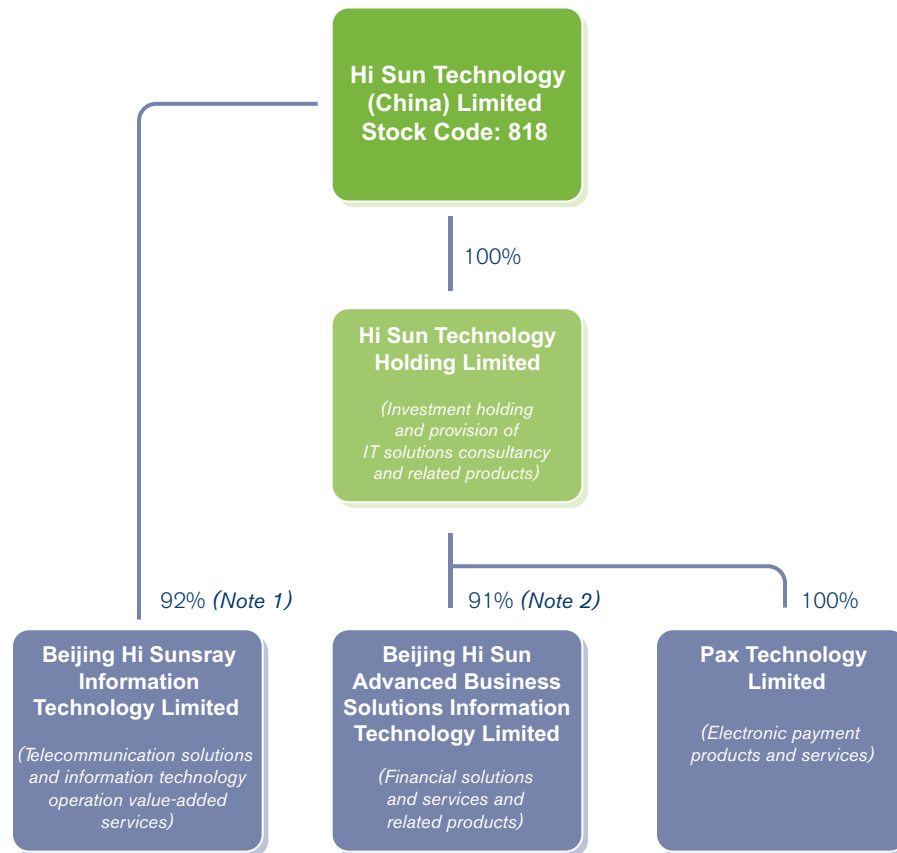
Hi Sun Technology (China) Limited
Stock Code: 818

100%

Hi Sun Technology Holding Limited

(Investment holding and provision of IT solutions consultancy and related products)

92% (Note 1)

91% (Note 2)

100%

Beijing Hi Sunsray Information Technology Limited

(Telecommunication solutions and information technology operation value-added services)

Beijing Hi Sun Advanced Business Solutions Information Technology Limited

(Financial solutions and services and related products)

Pax Technology Limited

(Electronic payment products and services)